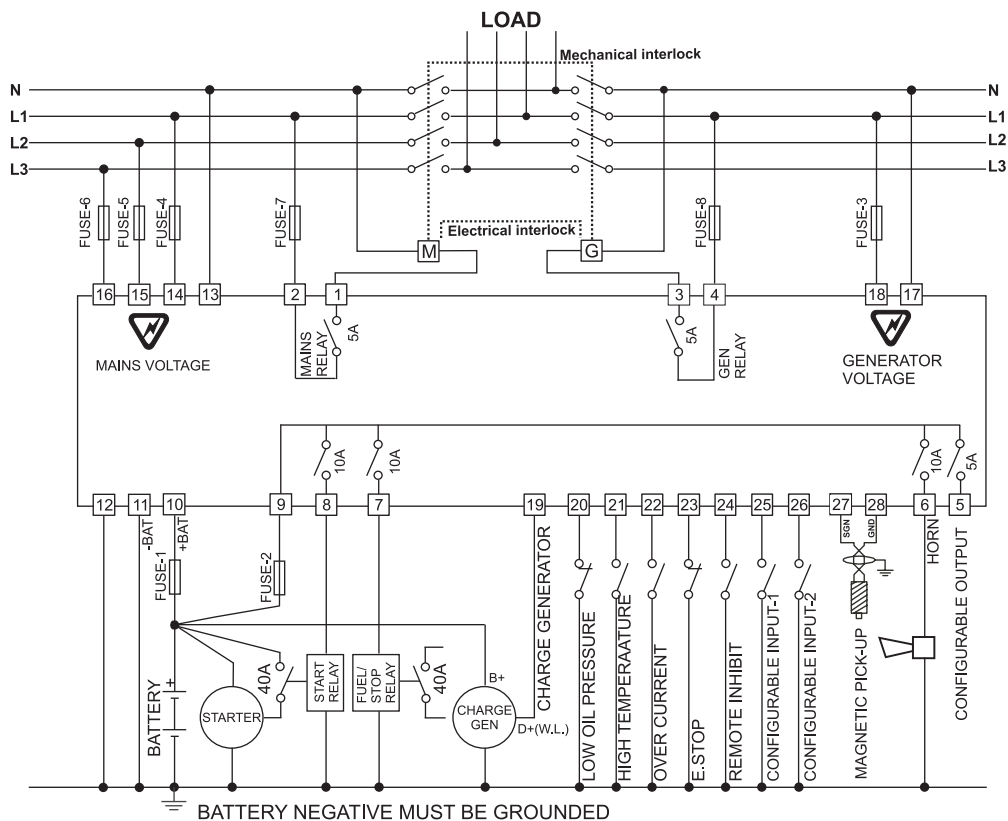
LOAD

Mechanical interlock

N
L1
L2
L3

N
L1
L2
L3

FUSE-6
FUSE-5
FUSE-4
FUSE-7
FUSE-8
FUSE-3

Electrical interlock

M
G

16
15
14
13
2
1
3
4
18
17

MAINS VOLTAGE

MAINS RELAY
5A
5A
GEN RELAY

GENERATOR VOLTAGE

10A
10A
10A
5A

12
11
10
9
8
7
19
20
21
22
23
24
25
26
27
28
6
5

-BAT
+BAT
FUSE-1
FUSE-2

CHARGE GENERATOR
LOW OIL PRESSURE
HIGH TEMPERAATURE
OVER CURRENT
E.STOP
REMOTE INHIBIT
CONFIGURABLE INPUT-1
CONFIGURABLE INPUT-2
SGN
GND
MAGNETIC PICK-UP
HORN
CONFIGURABLE OUTPUT

BATTERY
+
-
STARTER
40A
START RELAY
FUEL/ STOP RELAY
40A
B+
CHARGE GEN
D+(W.L.)

BATTERY NEGATIVE MUST BE GROUNDED